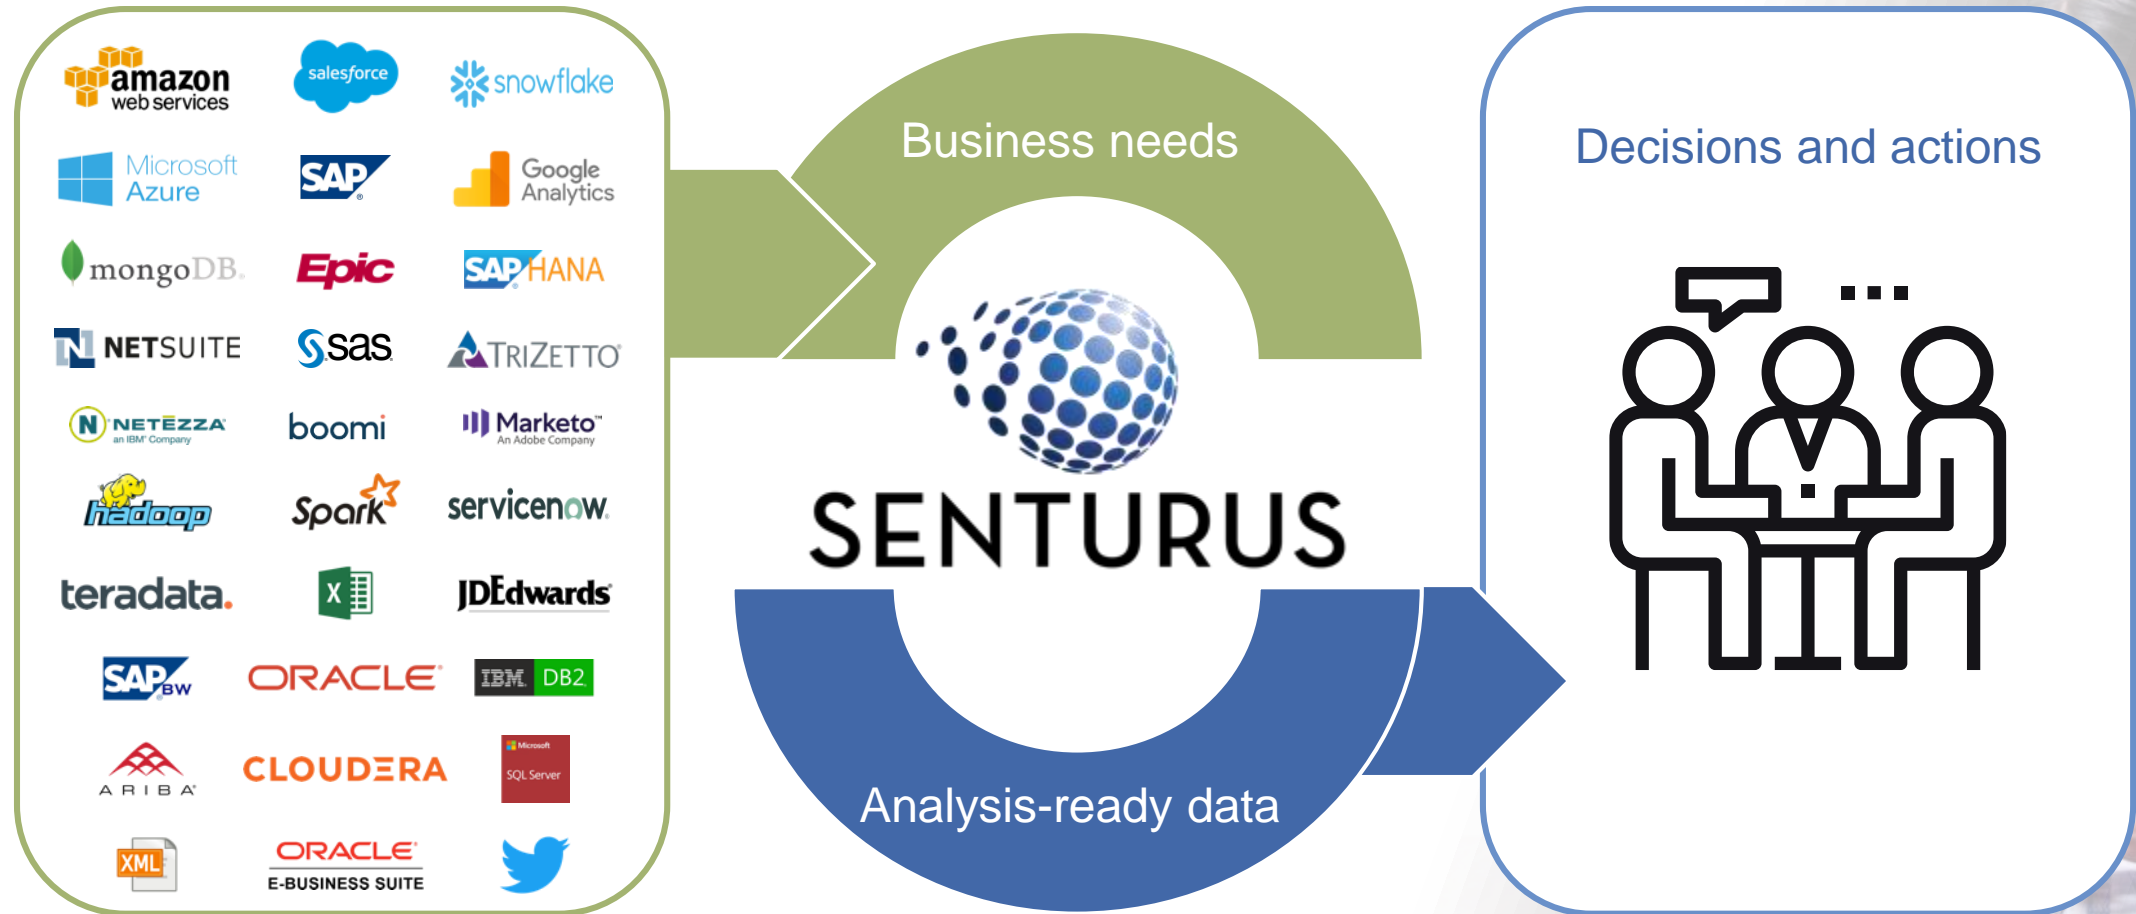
amazon web services

salesforce

snowflake

Microsoft Azure

SAP

Google Analytics

mongoDB.

Epic

SAP HANA

NETSUITE

sas

TRIZETTO

NETEZZA an IBM Company

boomi

Marketo An Adobe Company

hadoop

Spark

servicenow

teradata.

X

JDEdwards

SAP BW

ORACLE

IBM DB2

ARIBA

CLOUDERA

Microsoft SQL Server

XML

ORACLE E-BUSINESS SUITE

Business needs

SENTURUS

Analysis-ready data

Decisions and actions